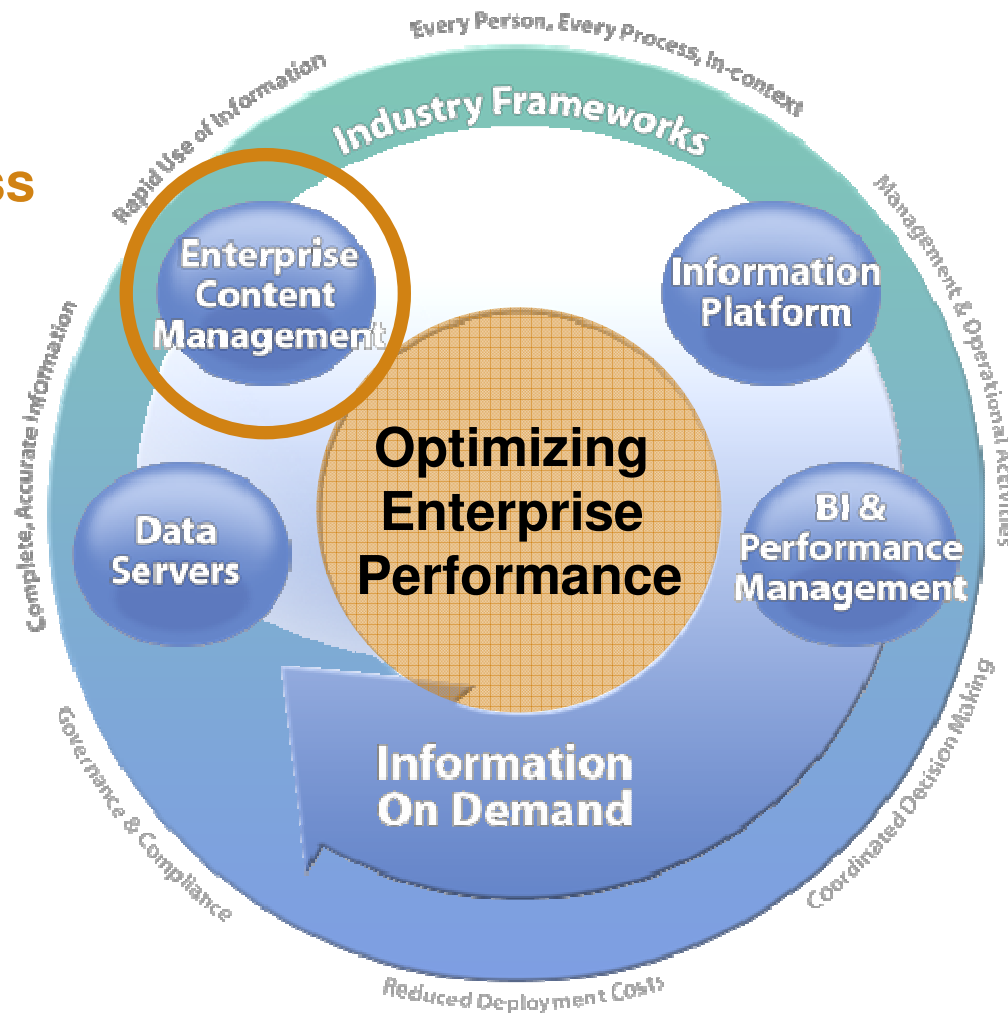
ss

Every Person, Every Process, In-context

Rapid Use of Information

Industry Frameworks

Management & Operational Activities

Enterprise Content Management

Information Platform

Complete, Accurate Information

Optimizing Enterprise Performance

Data Servers

BI & Performance Management

Coordinated Decision Making

Governance & Compliance

Information On Demand

Reduced Deployment Costs